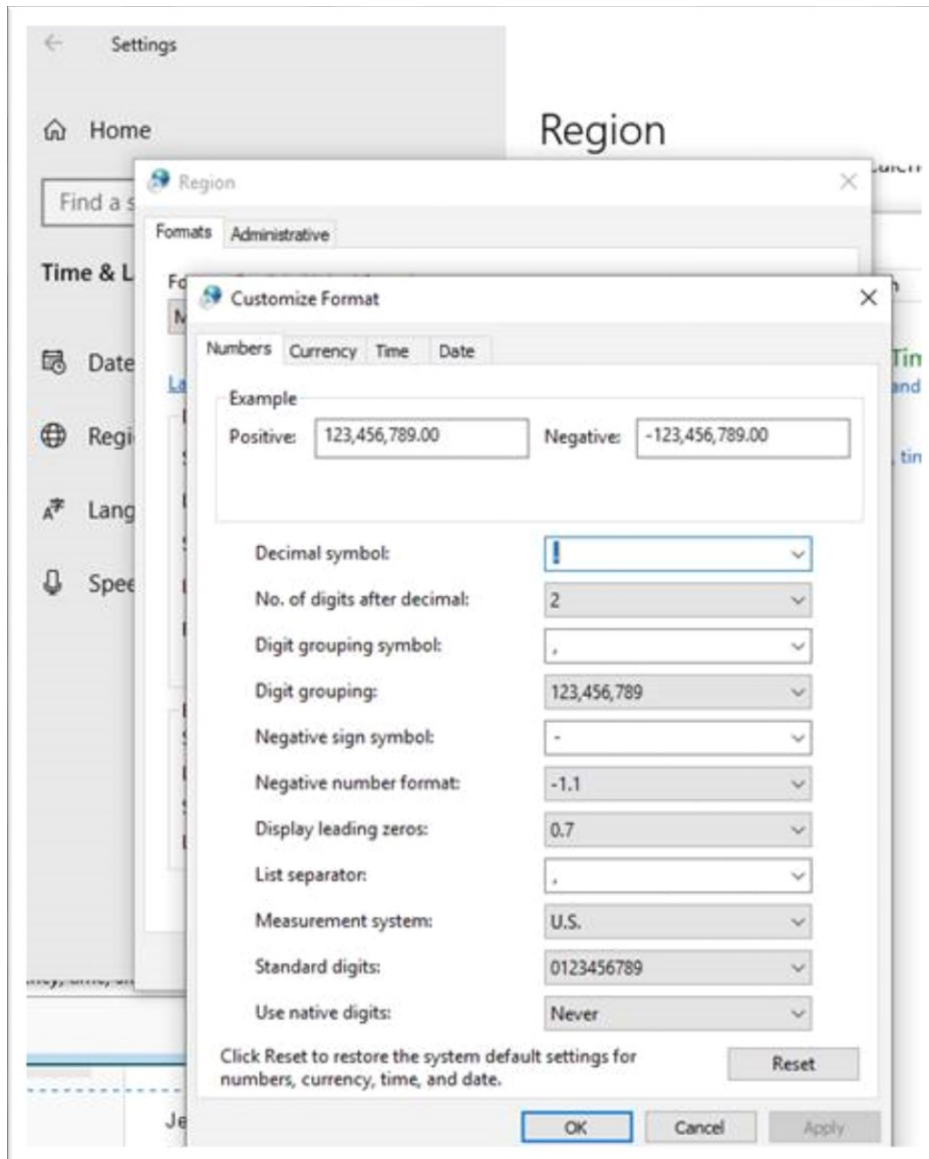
Settings

Home

Region

Find a s

Time & L

Date

Regi

Lang

Spee

Region

Formats Administrative

Customize Format

Numbers Currency Time Date

Example

Positive: 123,456,789.00

Negative: -123,456,789.00

Decimal symbol: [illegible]

No. of digits after decimal: 2

Digit grouping symbol: ,

Digit grouping: 123,456,789

Negative sign symbol: -

Negative number format: -1.1

Display leading zeros: 0.7

List separator: ,

Measurement system: U.S.

Standard digits: 0123456789

Use native digits: Never

Click Reset to restore the system default settings for numbers, currency, time, and date.

Reset

OK Cancel Apply